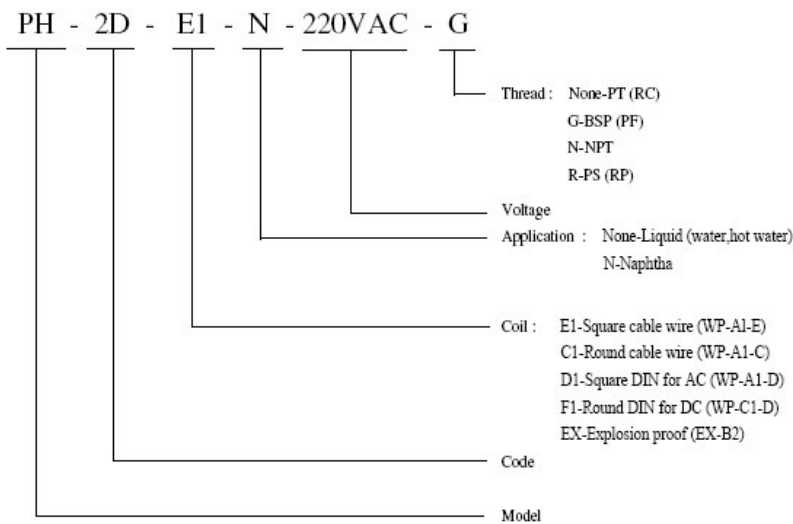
PH - 2D - E1 - N - 220VAC - G

Thread : None-PT (RC)
G-BSP (PF)
N-NPT
R-PS (RP)

Voltage

Application : None-Liquid (water,hot water)
N-Naphtha

Coil : E1-Square cable wire (WP-Al-E)
C1-Round cable wire (WP-A1-C)
D1-Square DIN for AC (WP-A1-D)
F1-Round DIN for DC (WP-C1-D)
EX-Explosion proof (EX-B2)

Code

Model